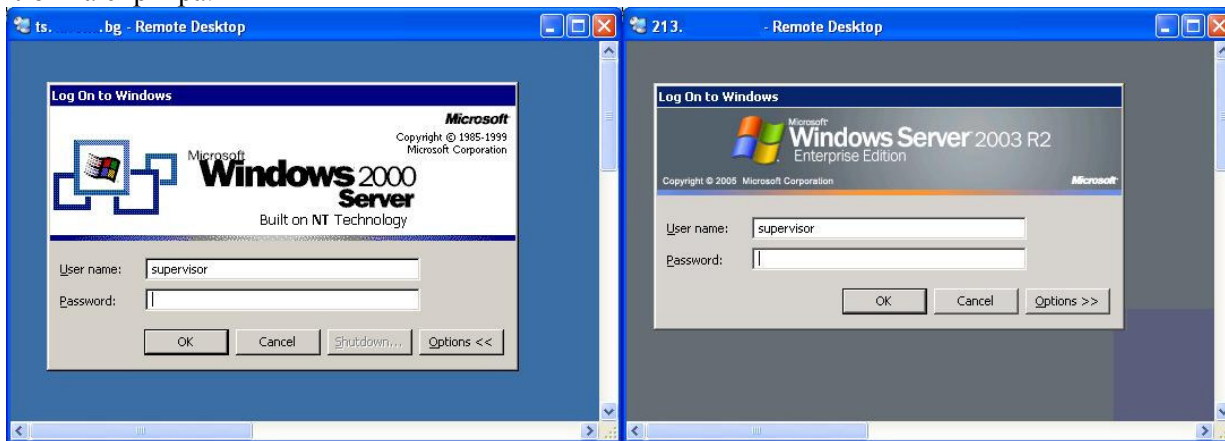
ts. .bg - Remote Desktop

Log On to Windows

Microsoft
Copyright © 1985-1999 Microsoft Corporation

Microsoft Windows 2000 Server
Built on NT Technology

User name: supervisor
Password:

OK Cancel Shutdown... Options <<

213. - Remote Desktop

Log On to Windows

Microsoft Windows Server 2003 R2
Enterprise Edition

Copyright © 2005 Microsoft Corporation Microsoft

User name: supervisor
Password:

OK Cancel Options >>